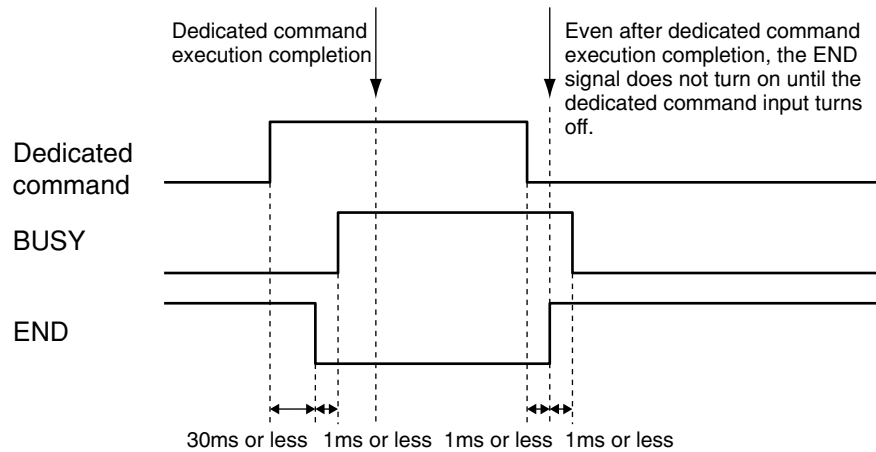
Dedicated command execution completion

Even after dedicated command execution completion, the END signal does not turn on until the dedicated command input turns off.

Dedicated command

BUSY

END

30ms or less 1ms or less 1ms or less 1ms or less